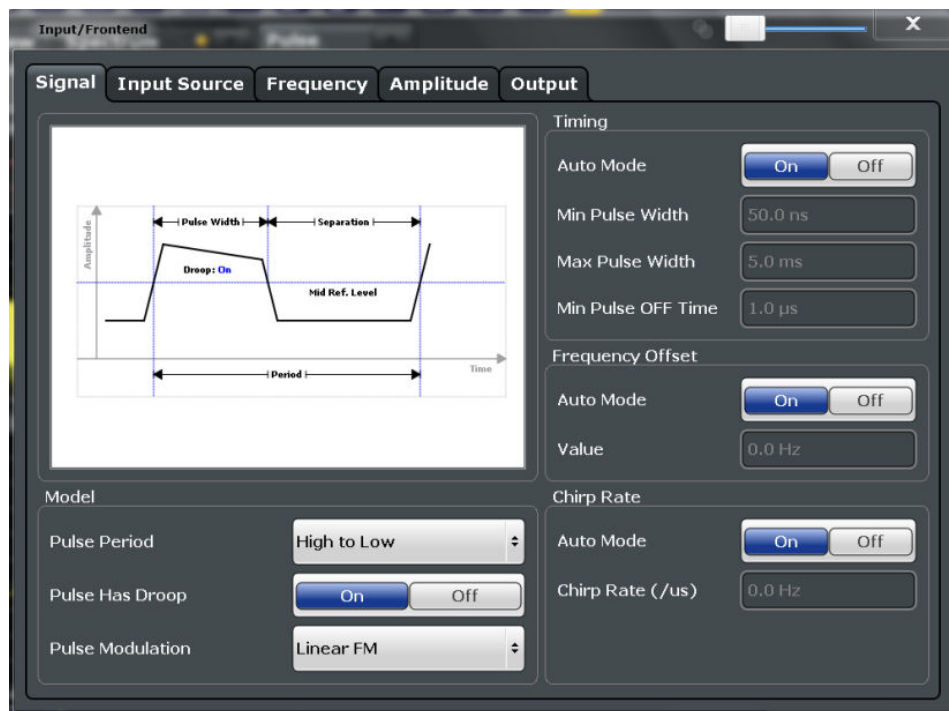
Input/Frontend

X

Signal Input Source Frequency Amplitude Output

Pulse Width

Separation

Amplitude

Droop: On

Mid Ref. Level

Period

Time

Timing

Auto Mode On Off

Min Pulse Width 50.0 ns

Max Pulse Width 5.0 ms

Min Pulse OFF Time 1.0 µs

Frequency Offset

Auto Mode On Off

Value 0.0 Hz

Model

Pulse Period High to Low

Pulse Has Droop On Off

Pulse Modulation Linear FM

Chirp Rate

Auto Mode On Off

Chirp Rate (/us) 0.0 Hz